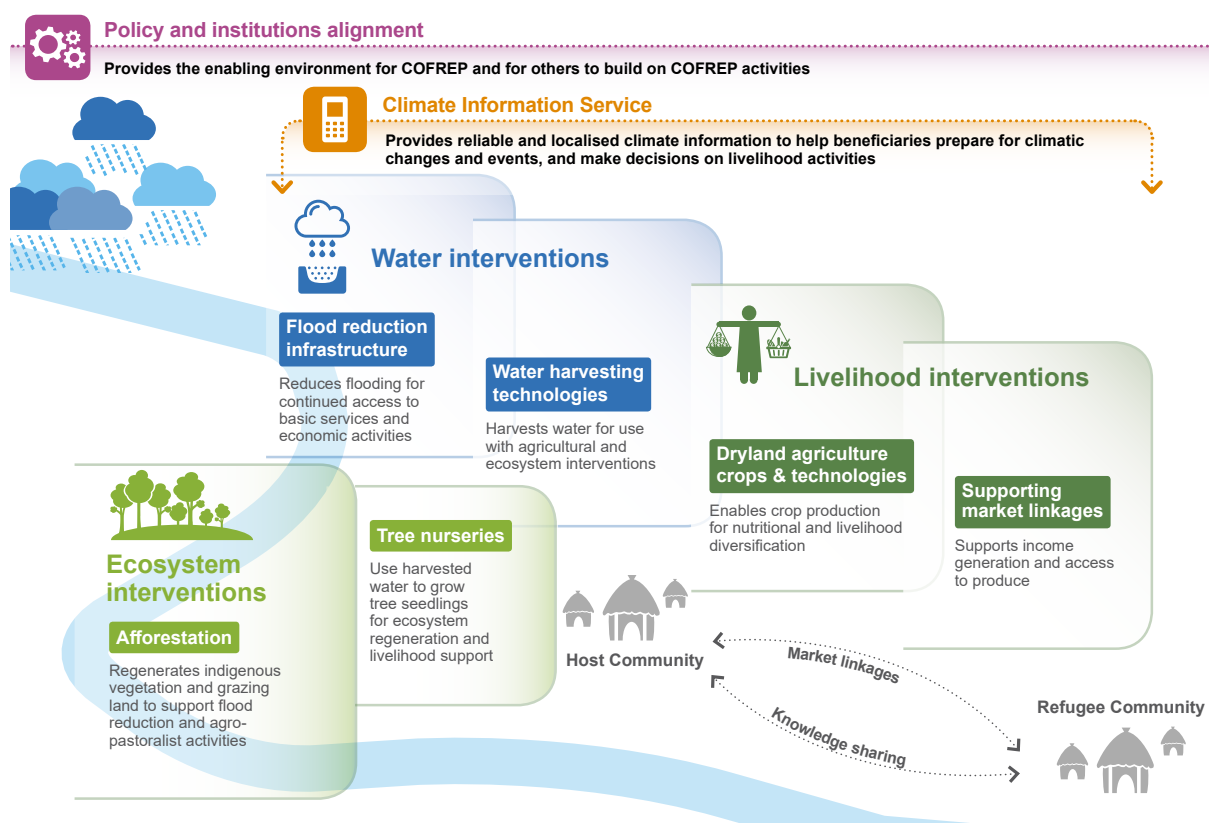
Policy and institutions alignment

Provides the enabling environment for COFREP and for others to build on COFREP activities

Climate Information Service

Provides reliable and localised climate information to help beneficiaries prepare for climatic changes and events, and make decisions on livelihood activities

Water interventions

Flood reduction infrastructure

Reduces flooding for continued access to basic services and economic activities

Water harvesting technologies

Harvests water for use with agricultural and ecosystem interventions

Livelihood interventions

Dryland agriculture crops & technologies

Enables crop production for nutritional and livelihood diversification

Supporting market linkages

Supports income generation and access to produce

Ecosystem interventions

Afforestation

Regenerates indigenous vegetation and grazing land to support flood reduction and agro-pastoralist activities

Tree nurseries

Use harvested water to grow tree seedlings for ecosystem regeneration and livelihood support

Host Community

Market linkages

Knowledge sharing

Refugee Community